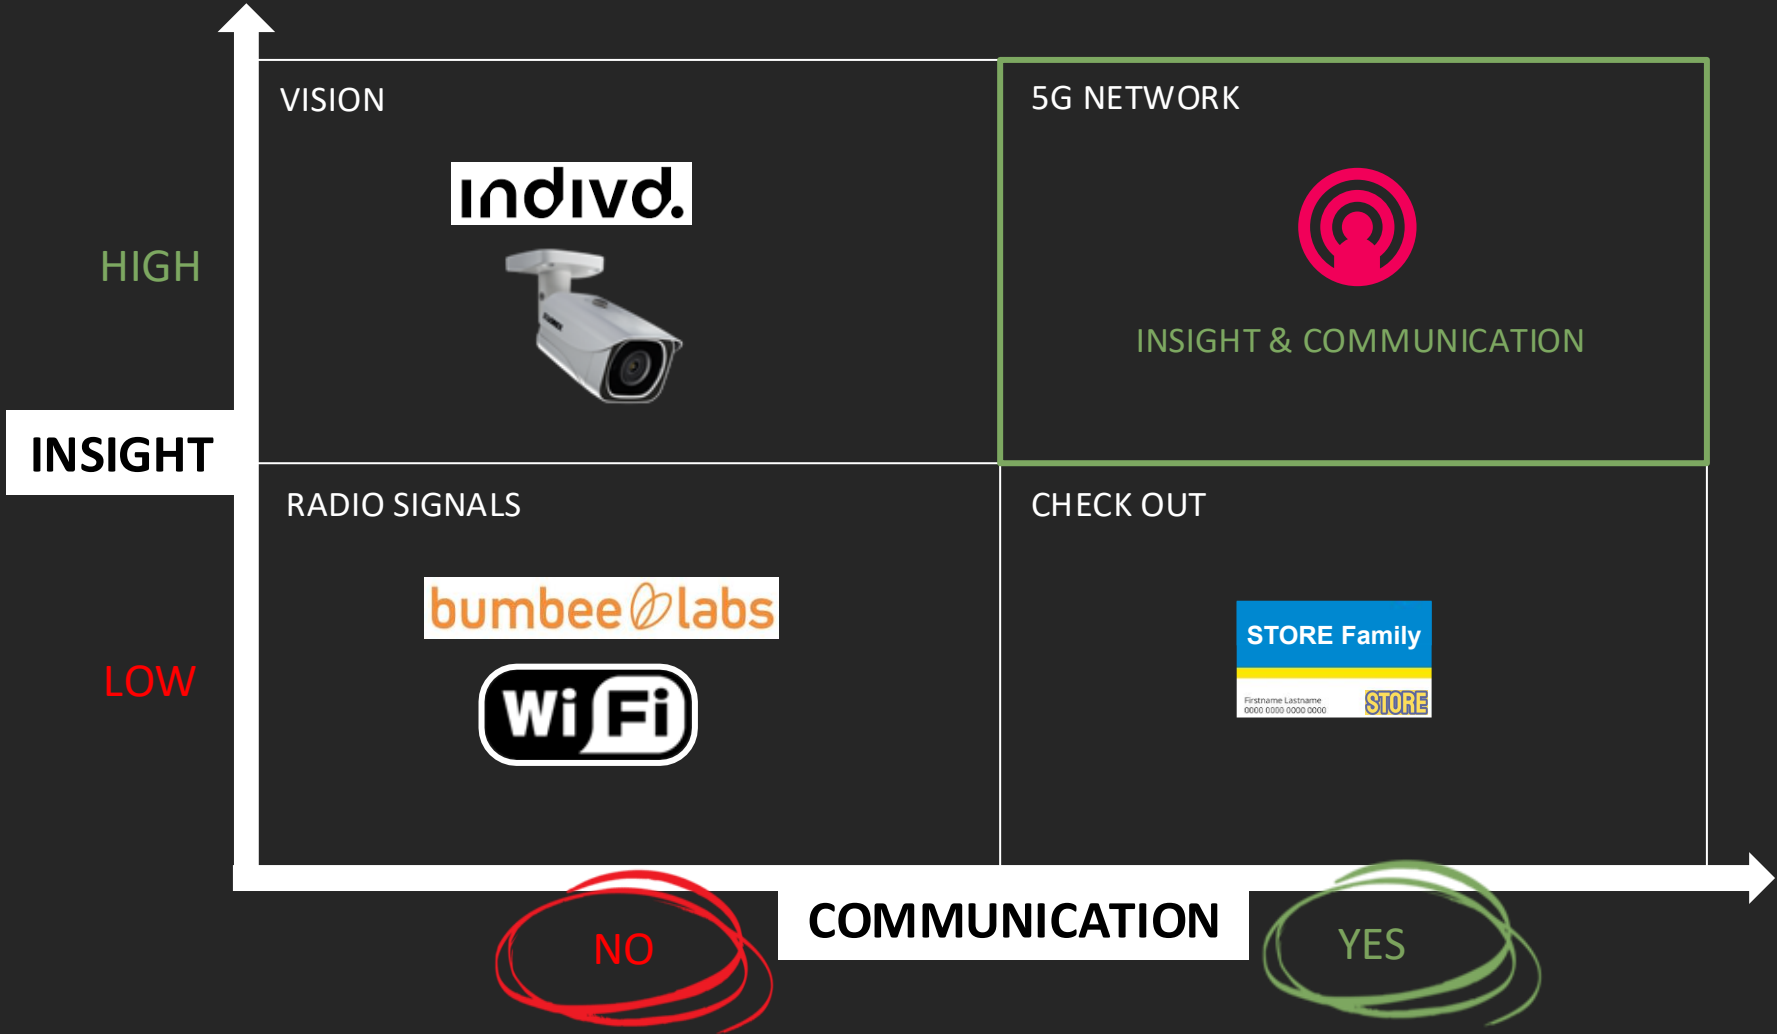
VISION

indivd.

5G NETWORK

INSIGHT & COMMUNICATION

HIGH

INSIGHT

LOW

RADIO SIGNALS

bumbee labs

Wi Fi

CHECK OUT

STORE Family

Firstname Lastname
0000 0000 0000 0000

STORE

NO

COMMUNICATION

YES